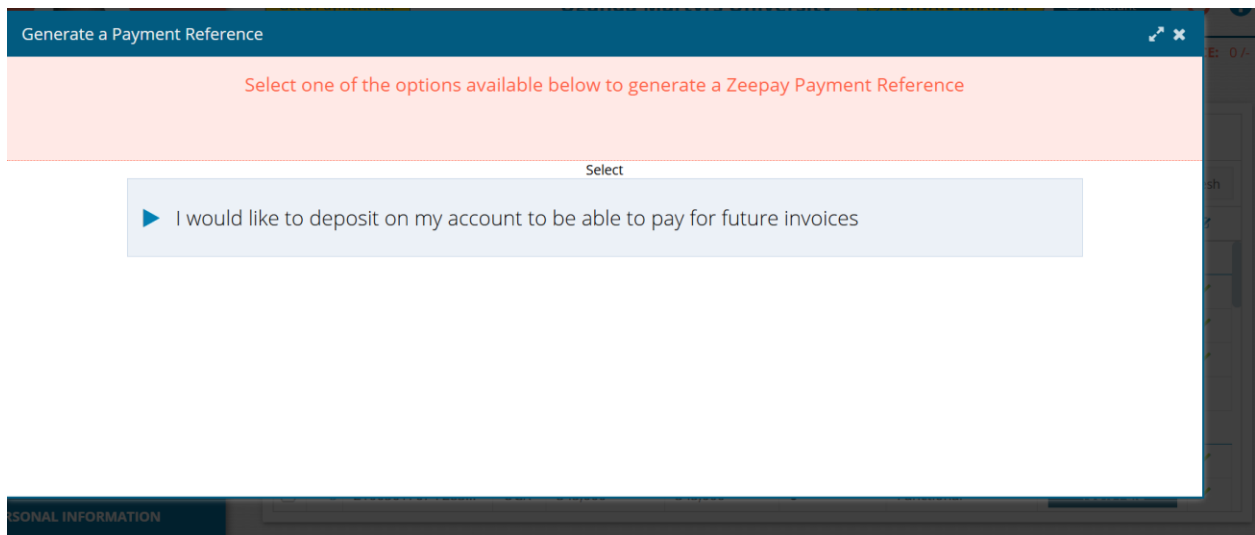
Generate a Payment Reference

Select one of the options available below to generate a Zeepay Payment Reference

Select

I would like to deposit on my account to be able to pay for future invoices

RSONAL INFORMATION